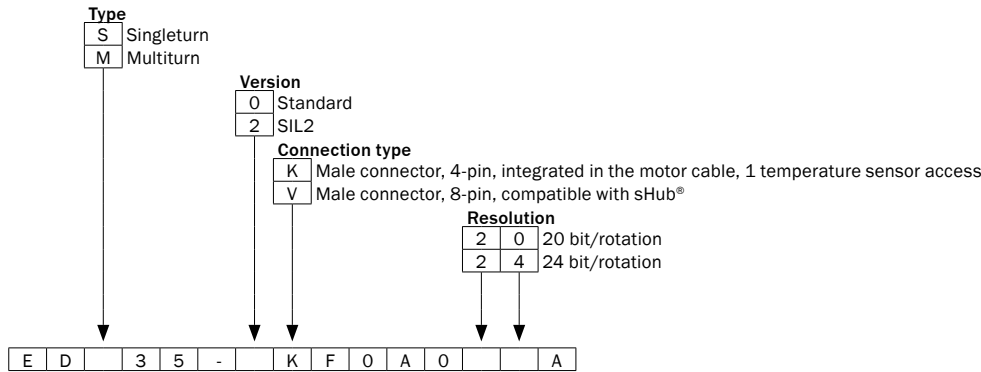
Type

| S | Singleturn |
|---|---|
| M | Multiturn |

Version

| 0 | Standard |
|---|---|
| 2 | SIL2 |

Connection type

| K | Male connector, 4-pin, integrated in the motor cable, 1 temperature sensor access |
|---|---|
| V | Male connector, 8-pin, compatible with sHub® |

Resolution

| 2 | 0 | 20 bit/rotation |
|---|---|---|
| 2 | 4 | 24 bit/rotation |

| E | D |  | 3 | 5 | - |  | K | F | 0 | A | 0 |  |  | A |
|---|---|---|---|---|---|---|---|---|---|---|---|---|---|---|